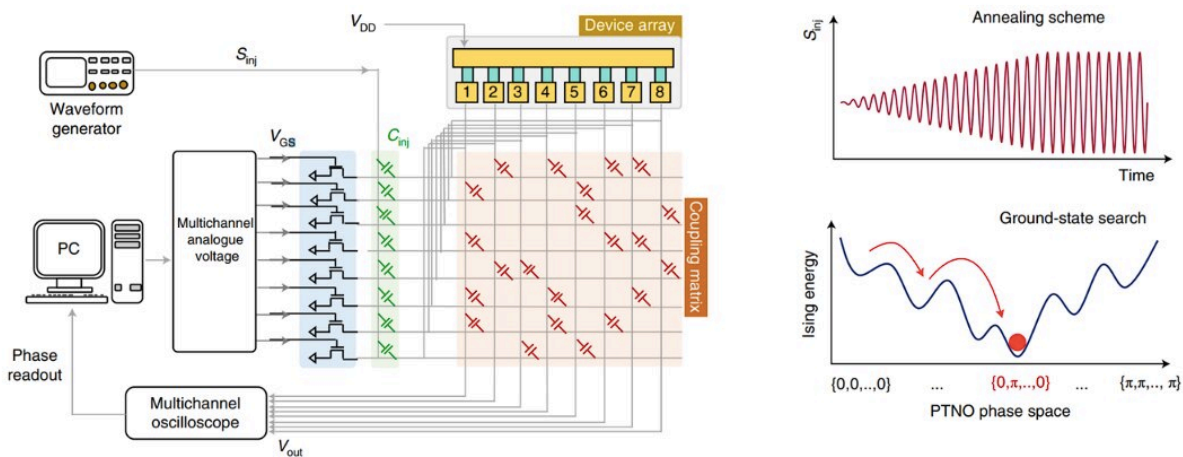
$V_{DD}$

Device array

$S_{inj}$

1 2 3 4 5 6 7 8

Waveform generator

$V_{GS}$

$C_{inj}$

Multichannel analogue voltage

PC

Coupling matrix

Phase readout

Multichannel oscilloscope

$V_{out}$

Annealing scheme

$S_{inj}$

Time

Ground-state search

Ising energy

{0,0,..,0} ... {0,π,..,0} ... {π,π,.., π}

PTNO phase space